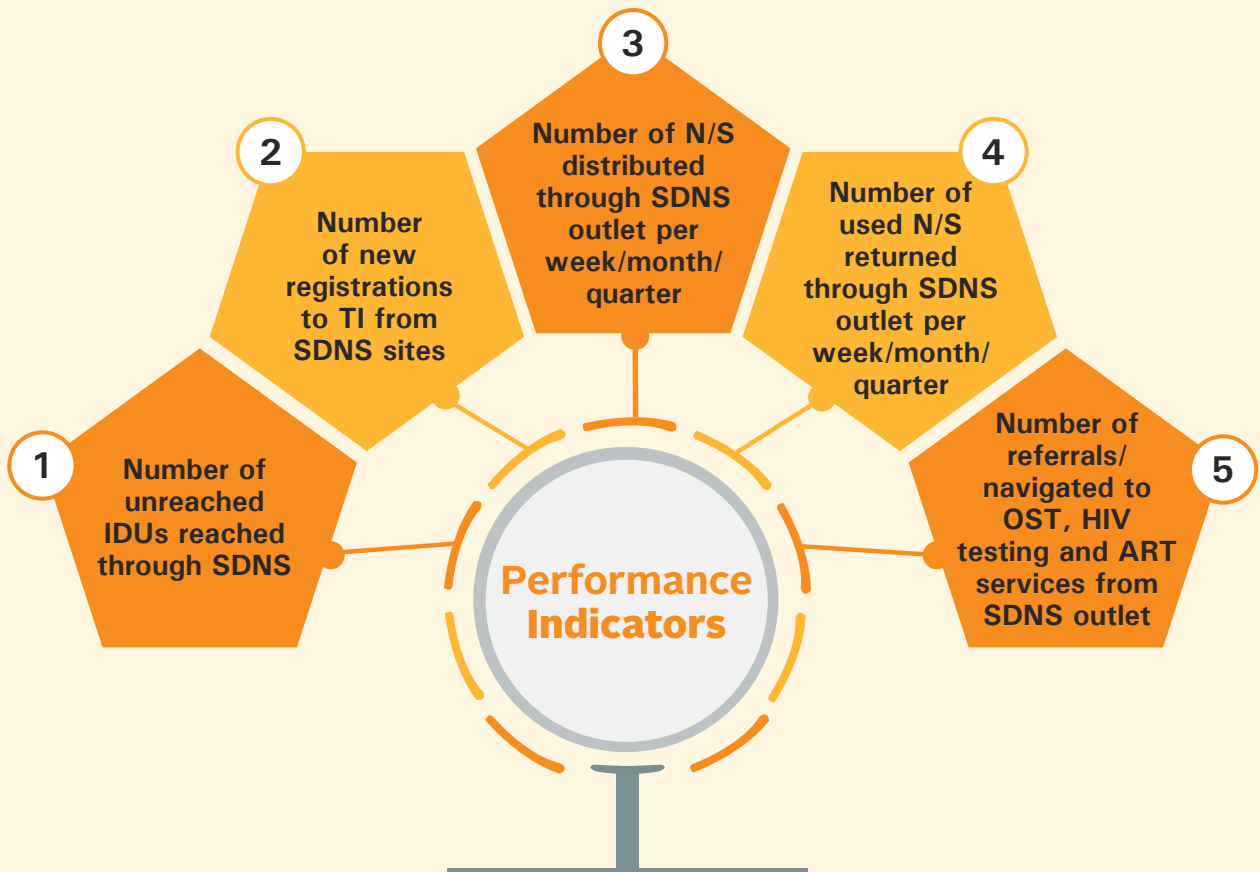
Performance Indicators

1
Number of unreached IDUs reached through SDNS

2
Number of new registrations to TI from SDNS sites

3
Number of N/S distributed through SDNS outlet per week/month/ quarter

4
Number of used N/S returned through SDNS outlet per week/month/ quarter

5
Number of referrals/ navigated to OST, HIV testing and ART services from SDNS outlet